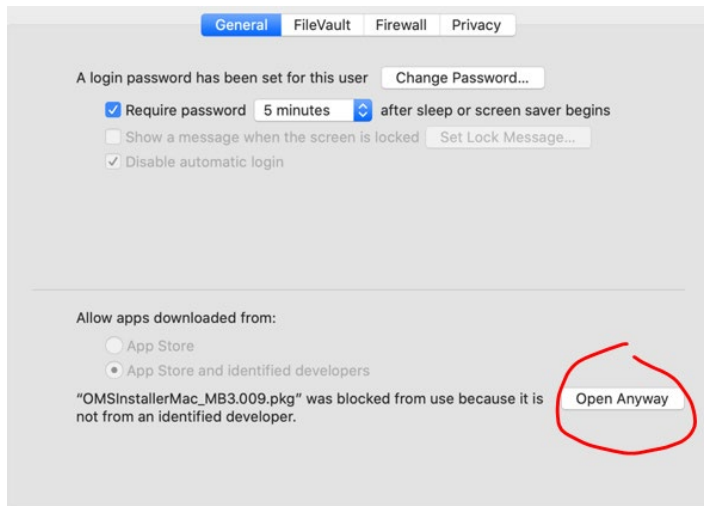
General FileVault Firewall Privacy

A login password has been set for this user Change Password...

Require password 5 minutes after sleep or screen saver begins

Show a message when the screen is locked Set Lock Message...

Disable automatic login

Allow apps downloaded from:

App Store

App Store and identified developers

"OMSInstallerMac_MB3.009.pkg" was blocked from use because it is not from an identified developer.

Open Anyway